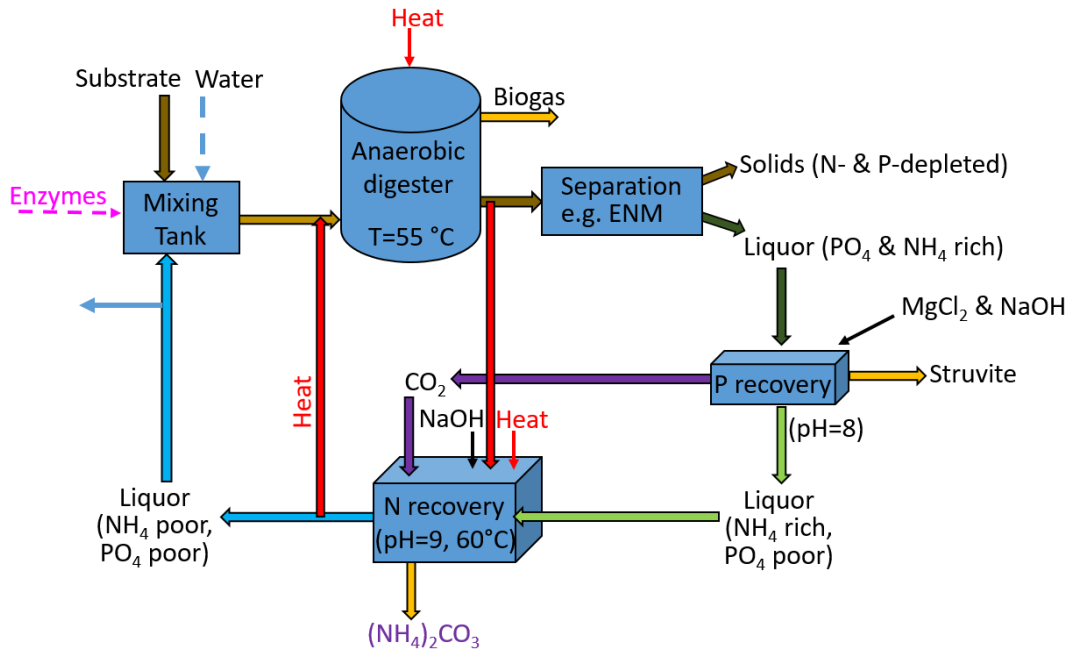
Heat

Substrate Water

Biogas

Anaerobic digester

T=55 °C

Enzymes

Mixing Tank

Separation e.g. ENM

Solids (N- & P-depleted)

Liquor ($PO_4$ & $NH_4$ rich)

$MgCl_2$ & NaOH

$CO_2$

P recovery

Struvite

Heat

NaOH Heat

(pH=8)

Liquor ($NH_4$ poor, $PO_4$ poor)

N recovery (pH=9, 60°C)

Liquor ($NH_4$ rich, $PO_4$ poor)

$(NH_4)_2CO_3$